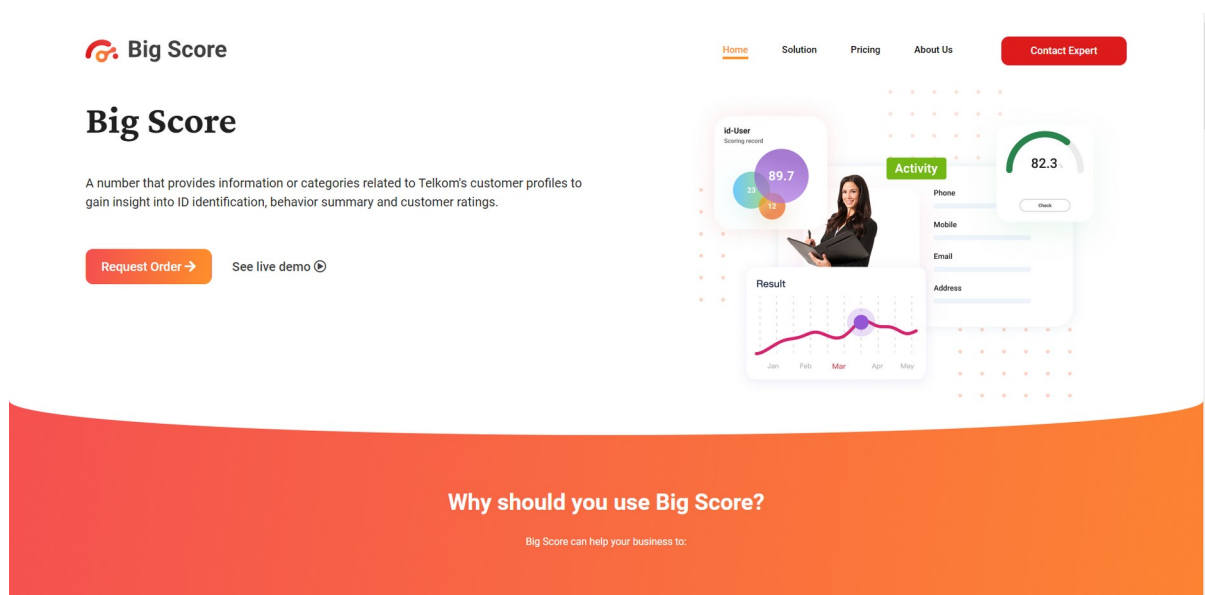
Big Score

Home Solution Pricing About Us Contact Expert

Big Score

A number that provides information or categories related to Telkom's customer profiles to gain insight into ID identification, behavior summary and customer ratings.

Request Order →

See live demo

id-User
Scoring record
89.7
23
12

Activity
Phone
Mobile
Email
Address

82.3
Check

Result
Jan Feb Mar Apr May

Why should you use Big Score?

Big Score can help your business to: